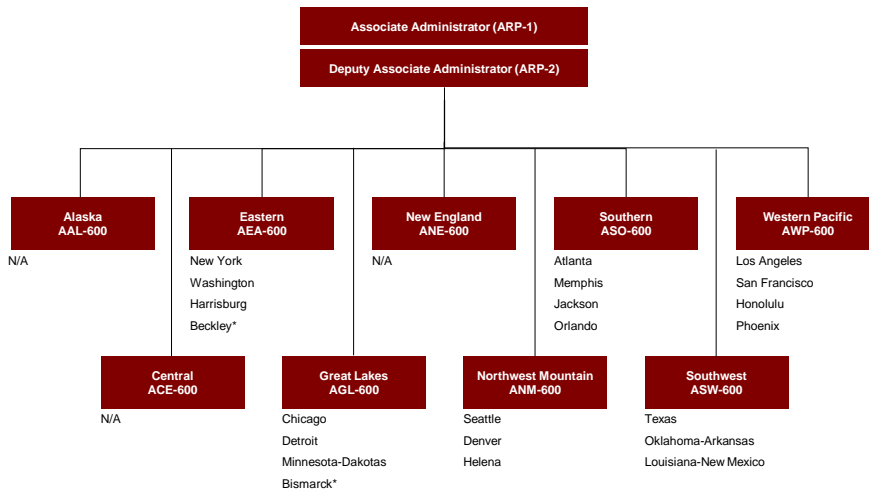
Associate Administrator (ARP-1)

Deputy Associate Administrator (ARP-2)

Alaska
AAL-600

N/A

Eastern
AEA-600

New York
Washington
Harrisburg
Beckley*

New England
ANE-600

N/A

Southern
ASO-600

Atlanta
Memphis
Jackson
Orlando

Western Pacific
AWP-600

Los Angeles
San Francisco
Honolulu
Phoenix

Central
ACE-600

N/A

Great Lakes
AGL-600

Chicago
Detroit
Minnesota-Dakotas
Bismarck*

Northwest Mountain
ANM-600

Seattle
Denver
Helena

Southwest
ASW-600

Texas
Oklahoma-Arkansas
Louisiana-New Mexico